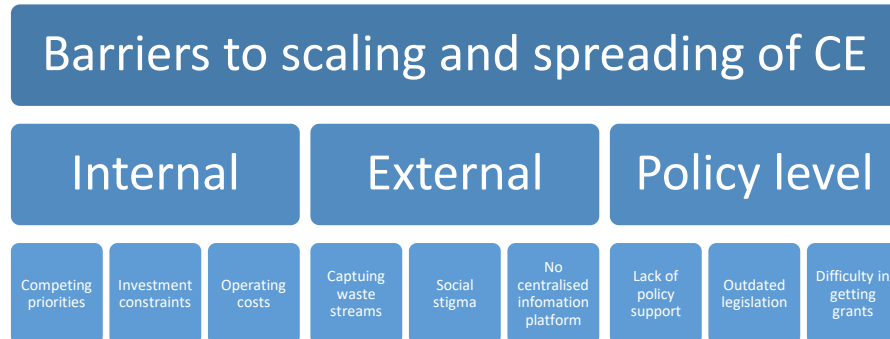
Barriers to scaling and spreading of CE

Internal

External

Policy level

Competing priorities

Investment constraints

Operating costs

Capturing waste streams

Social stigma

No centralised infomation platform

Lack of policy support

Outdated legislation

Difficulty in getting grants